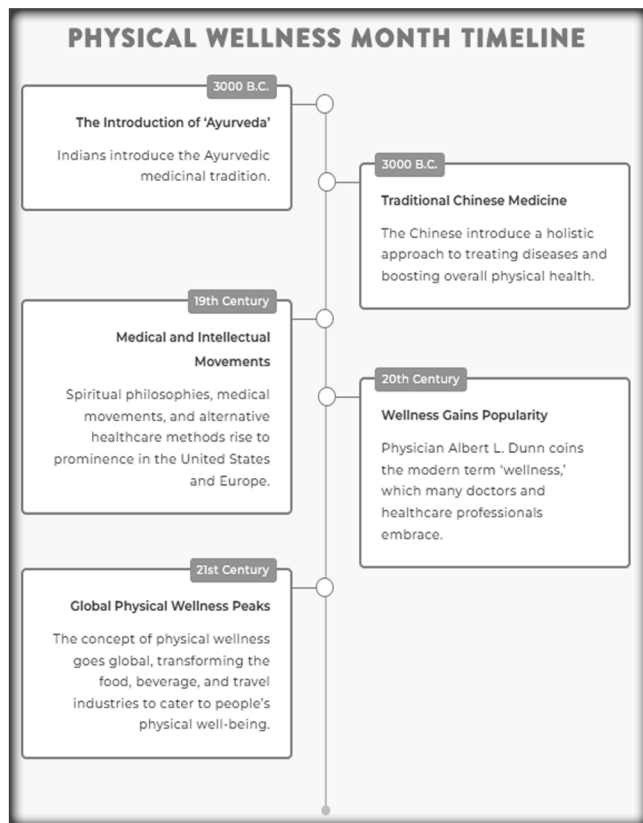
PHYSICAL WELLNESS MONTH TIMELINE

3000 B.C.
The Introduction of 'Ayurveda'
Indians introduce the Ayurvedic medicinal tradition.

3000 B.C.
Traditional Chinese Medicine
The Chinese introduce a holistic approach to treating diseases and boosting overall physical health.

19th Century
Medical and Intellectual Movements
Spiritual philosophies, medical movements, and alternative healthcare methods rise to prominence in the United States and Europe.

20th Century
Wellness Gains Popularity
Physician Albert L. Dunn coins the modern term 'wellness,' which many doctors and healthcare professionals embrace.

21st Century
Global Physical Wellness Peaks
The concept of physical wellness goes global, transforming the food, beverage, and travel industries to cater to people's physical well-being.